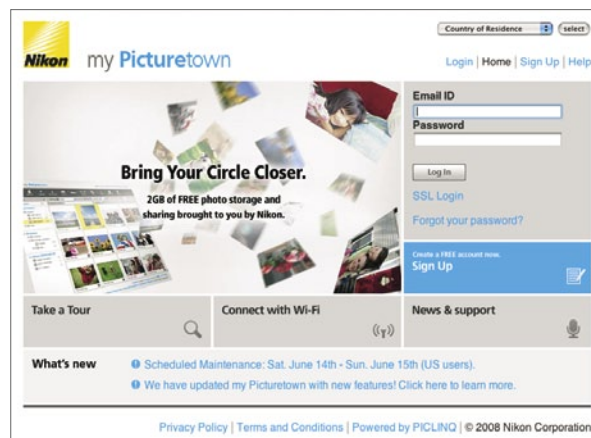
Country of Residence select

Nikon my Picturetown

Login | Home | Sign Up | Help

Bring Your Circle Closer.

2GB of FREE photo storage and sharing brought to you by Nikon.

Email ID

Password

Log In

SSL Login

Forgot your password?

Create a FREE account now.

Sign Up

Take a Tour

Connect with Wi-Fi

News & support

What's new

Scheduled Maintenance: Sat. June 14th - Sun. June 15th (US users).

We have updated my Picturetown with new features! Click here to learn more.

Privacy Policy | Terms and Conditions | Powered by PICLINQ | © 2008 Nikon Corporation